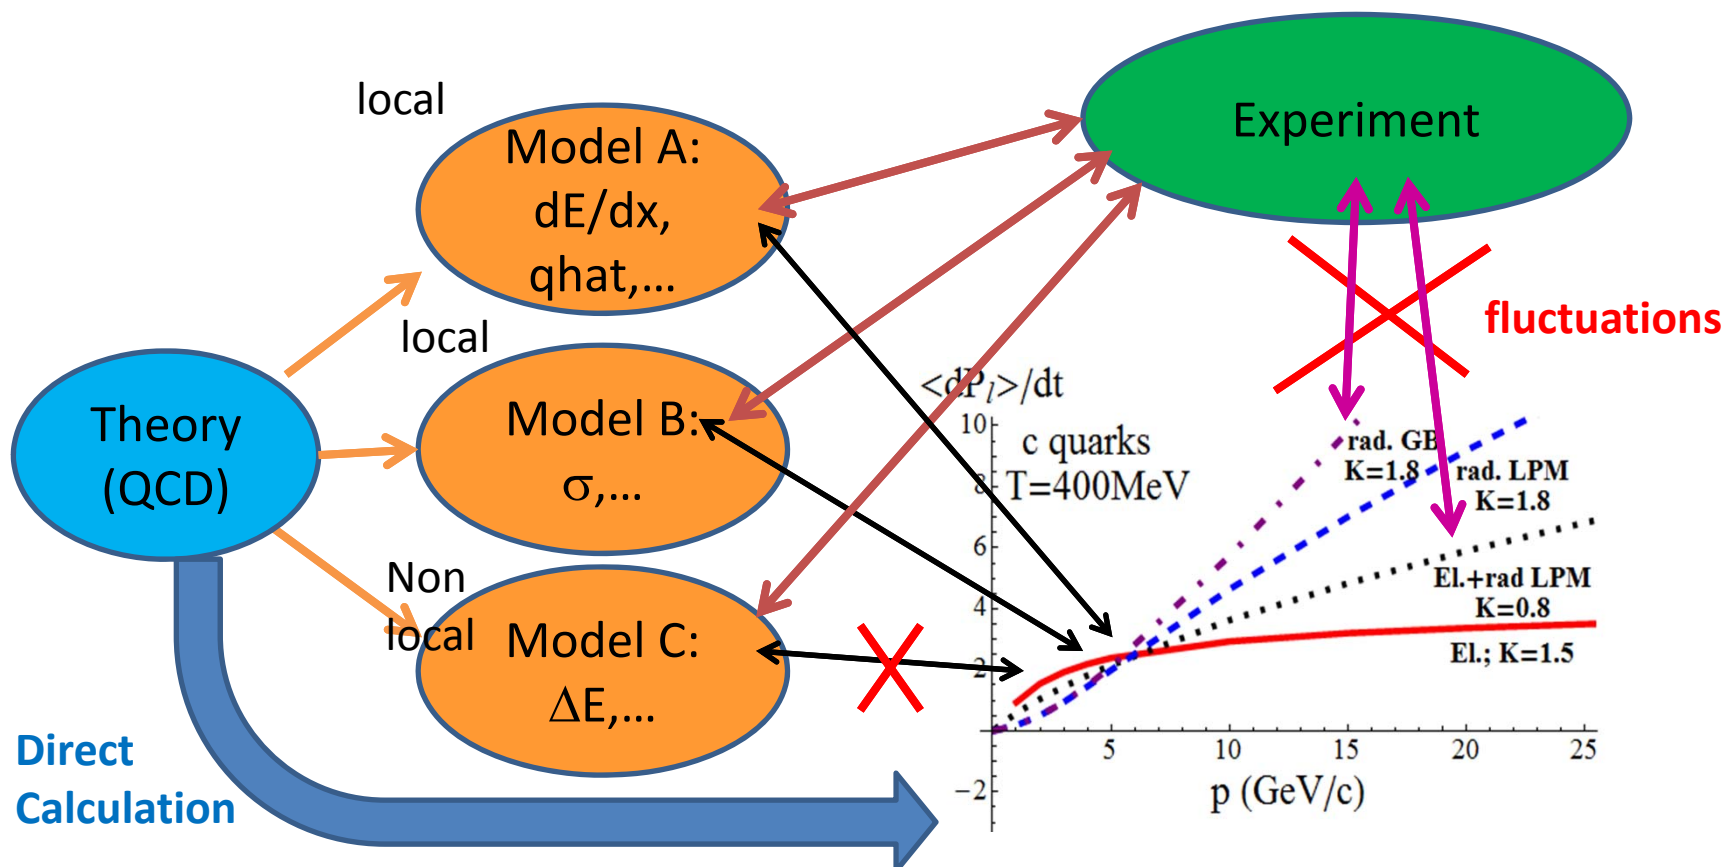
local

Model A: dE/dx, qhat,...

Experiment

local

Model B: σ,...

Theory (QCD)

Non local

Model C: ΔE,...

fluctuations

<dP$_l$>/dt

c quarks T=400MeV

rad. GB K=1.8

rad. LPM K=1.8

El.+rad LPM K=0.8

El.; K=1.5

10
8
6
4
2
−2

5 10 15 20 25

p (GeV/c)

Direct Calculation